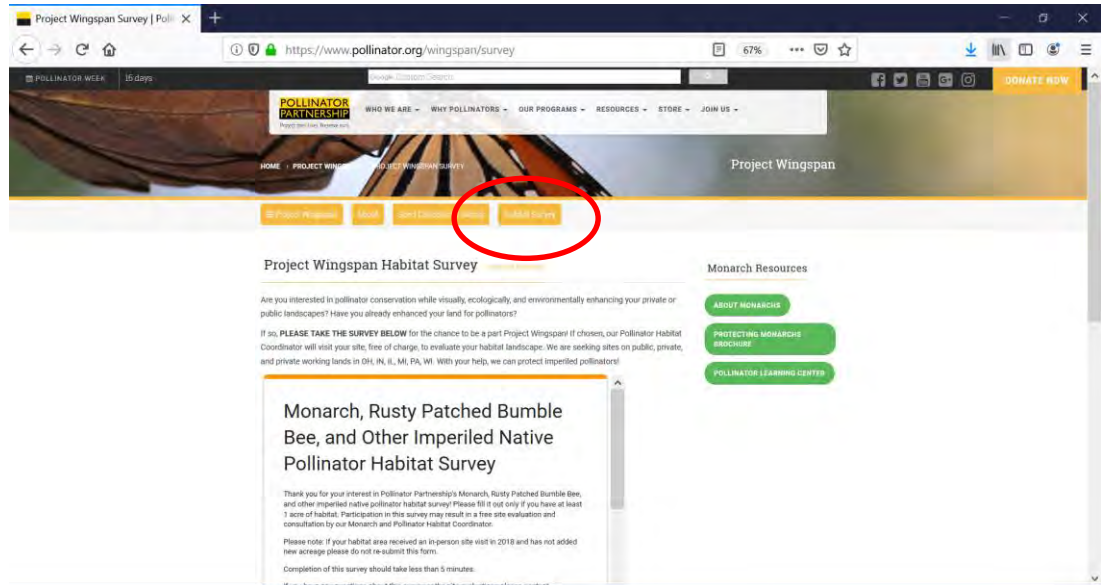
Project Wingspan Survey | Poll

https://www.pollinator.org/wingspan/survey

67%

POLLINATOR WEEK 15 days

Google Custom Search

DONATE NOW

POLLINATOR PARTNERSHIP

WHO WE ARE WHY POLLINATORS OUR PROGRAMS RESOURCES STORE JOIN US

HOME › PROJECT WING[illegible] OJECT WINGSPAN SURVEY

Project Wingspan

Project Wingspan Moult Seed Collection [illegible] Submit Survey

Project Wingspan Habitat Survey

Are you interested in pollinator conservation while visually, ecologically, and environmentally enhancing your private or public landscapes? Have you already enhanced your land for pollinators?

If so, PLEASE TAKE THE SURVEY BELOW for the chance to be a part Project Wingspan! If chosen, our Pollinator Habitat Coordinator will visit your site, free of charge, to evaluate your habitat landscape. We are seeking sites on public, private, and private working lands in OH, IN, IL, MI, PA, WI. With your help, we can protect imperiled pollinators!

Monarch Resources

ABOUT MONARCHS

PROTECTING MONARCHS BROCHURE

POLLINATOR LEARNING CENTER

Monarch, Rusty Patched Bumble Bee, and Other Imperiled Native Pollinator Habitat Survey

Thank you for your interest in Pollinator Partnership's Monarch, Rusty Patched Bumble Bee, and other imperiled native pollinator habitat survey! Please fill it out only if you have at least 1 acre of habitat. Participation in this survey may result in a free site evaluation and consultation by our Monarch and Pollinator Habitat Coordinator.

Please note: If your habitat area received an in-person site visit in 2018 and has not added new acreage please do not re-submit this form.

Completion of this survey should take less than 5 minutes.